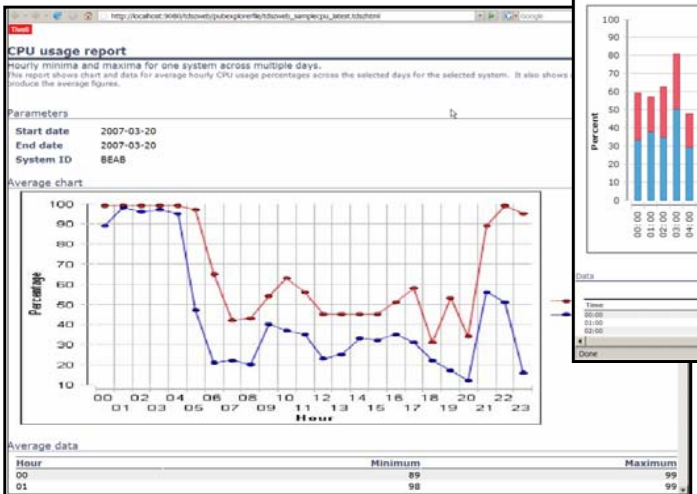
http://localhost:9080/tdsoweb/pubexplorerfile/tdsoweb_samplecpu_latest.tdschtml

Google

Tivoli

CPU usage report

Hourly minima and maxima for one system across multiple days.

This report shows chart and data for average hourly CPU usage percentages across the selected days for the selected system. It also shows a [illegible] produce the average figures.

Parameters

Start date 2007-03-20

End date 2007-03-20

System ID BEAB

Average chart

Percentage

100
90
80
70
60
50
40
30
20
10

00 01 02 03 04 05 06 07 08 09 10 11 12 13 14 15 16 17 18 19 20 21 22 23

Hour

Average data

| Hour | Minimum | Maximum |
|---|---|---|
| 00 | 89 | 99 |
| 01 | 98 | 99 |

100
90
80
70
60
50
40
30
20
10
0

Percent

00:00
01:00
02:00
03:00
04:00

Data

Time
00:00
01:00
02:00

Done